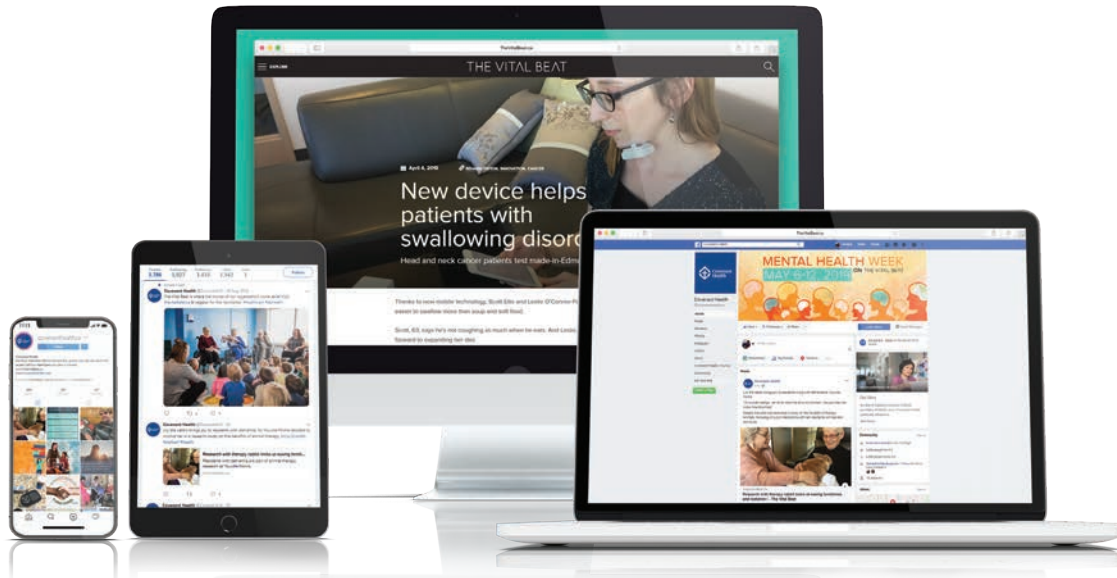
THE VITAL BEAT

EXPLORE

April 4, 2019

New device helps patients with swallowing disord

Head and neck cancer patients test made-in-Edm

Thanks to new-to-market technology, Scott Eilo and Leslie O'Connor-F... easier to swallow more than soup and soft food.

Scott, 63, says he's not coughing as much when he eats. And Leslie ... forward to expanding her diet.

Covenant Health

Covenant Health

MENTAL HEALTH WEEK

MAY 6-12, 2019

ON THE VITAL BEAT

Research with therapy rabbit looks at easing loneliness and isolation – The Vital Beat

Covenant Health

Research with therapy rabbit looks at easing loneli...

covenanthealthca